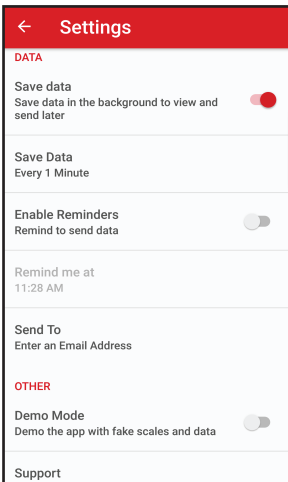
← Settings

DATA

Save data
Save data in the background to view and send later

Save Data
Every 1 Minute

Enable Reminders
Remind to send data

Remind me at
11:28 AM

Send To
Enter an Email Address

OTHER

Demo Mode
Demo the app with fake scales and data

Support